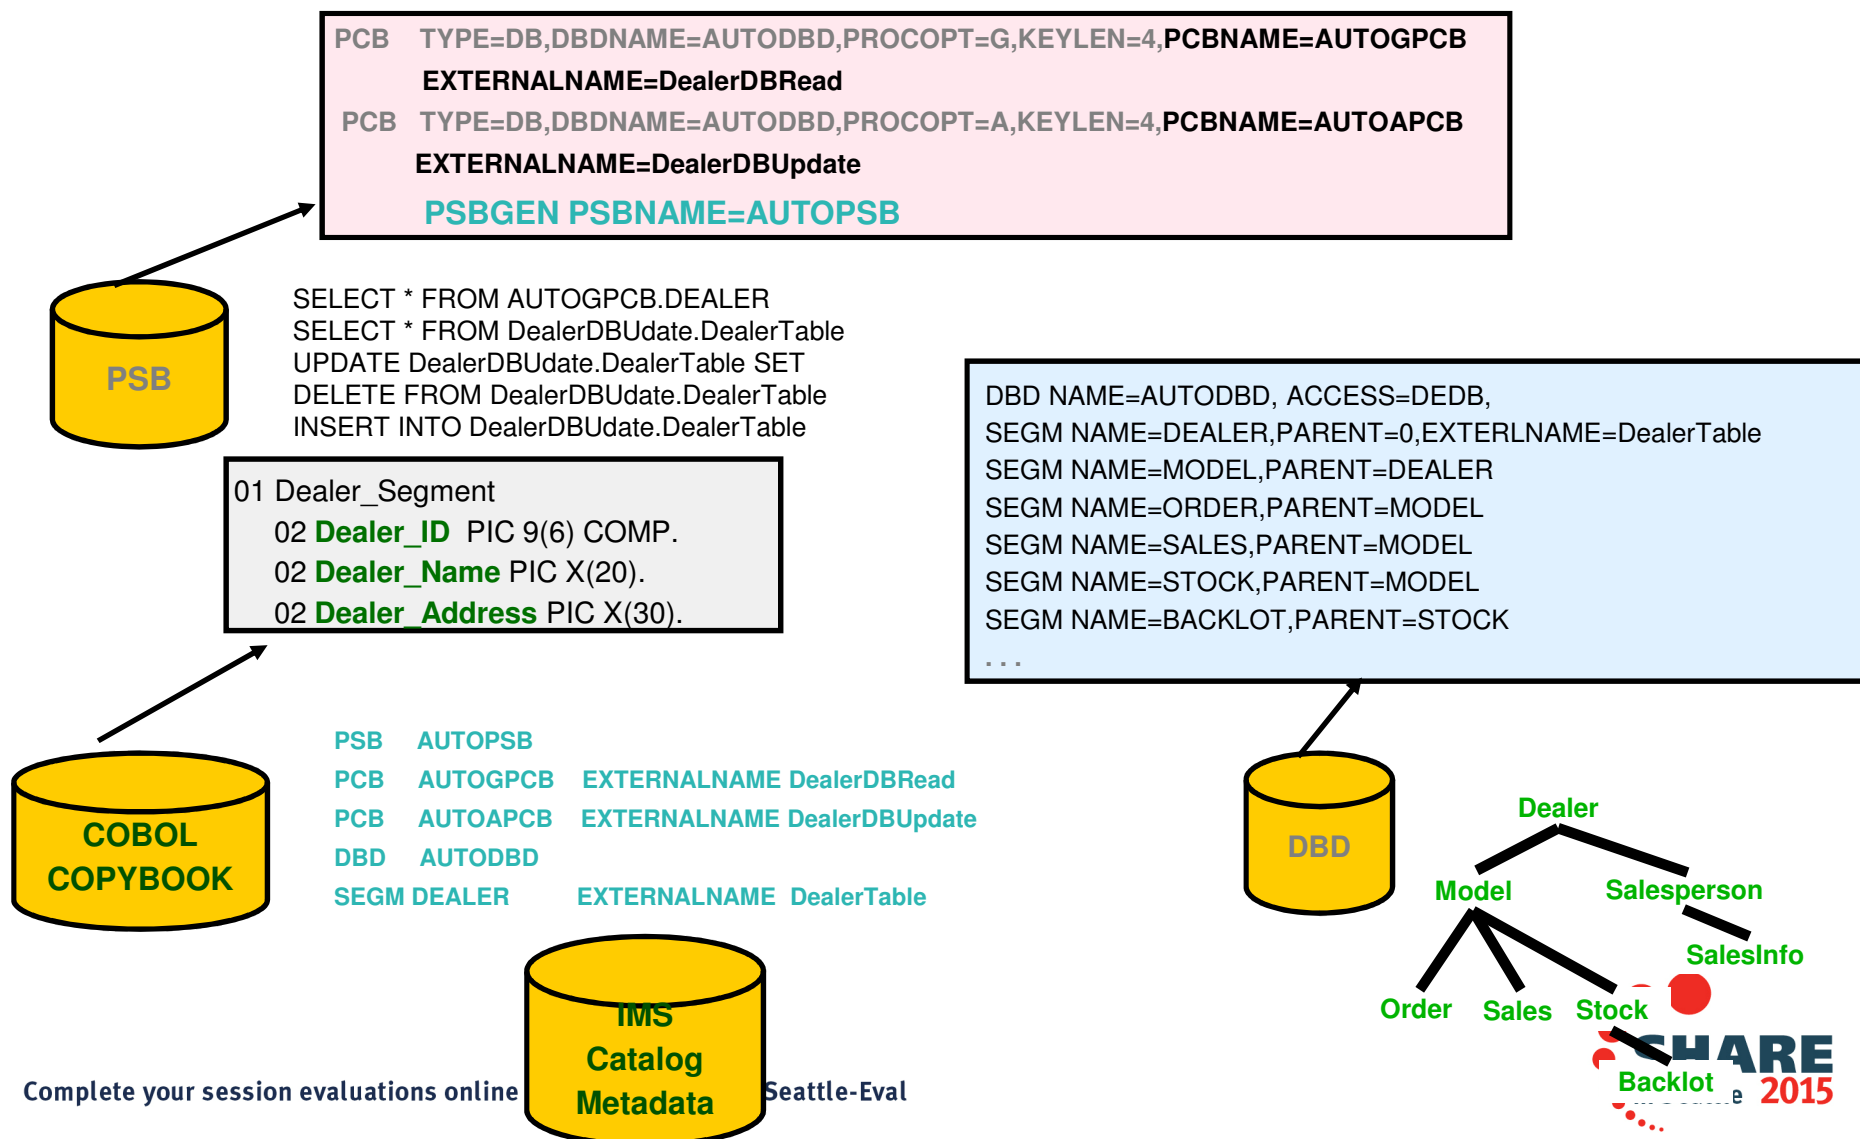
PCB TYPE=DB,DBDNAME=AUTODBD,PROCOPT=G,KEYLEN=4,PCBNAME=AUTOGPCB
EXTERNALNAME=DealerDBRead
PCB TYPE=DB,DBDNAME=AUTODBD,PROCOPT=A,KEYLEN=4,PCBNAME=AUTOAPCB
EXTERNALNAME=DealerDBUpdate
PSBGEN PSBNAME=AUTOPSB

PSB

SELECT * FROM AUTOGPCB.DEALER
SELECT * FROM DealerDBUdate.DealerTable
UPDATE DealerDBUdate.DealerTable SET
DELETE FROM DealerDBUdate.DealerTable
INSERT INTO DealerDBUdate.DealerTable

01 Dealer_Segment
02 Dealer_ID PIC 9(6) COMP.
02 Dealer_Name PIC X(20).
02 Dealer_Address PIC X(30).

DBD NAME=AUTODBD, ACCESS=DEDB,
SEGM NAME=DEALER,PARENT=0,EXTERLNAME=DealerTable
SEGM NAME=MODEL,PARENT=DEALER
SEGM NAME=ORDER,PARENT=MODEL
SEGM NAME=SALES,PARENT=MODEL
SEGM NAME=STOCK,PARENT=MODEL
SEGM NAME=BACKLOT,PARENT=STOCK
. . .

COBOL COPYBOOK

PSB AUTOPSB
PCB AUTOGPCB EXTERNALNAME DealerDBRead
PCB AUTOAPCB EXTERNALNAME DealerDBUpdate
DBD AUTODBD
SEGM DEALER EXTERNALNAME DealerTable

DBD

Dealer
Model
Salesperson
SalesInfo
Order
Sales
Stock
Backlot

IMS Catalog Metadata

Complete your session evaluations online Seattle-Eval

SHARE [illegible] 2015